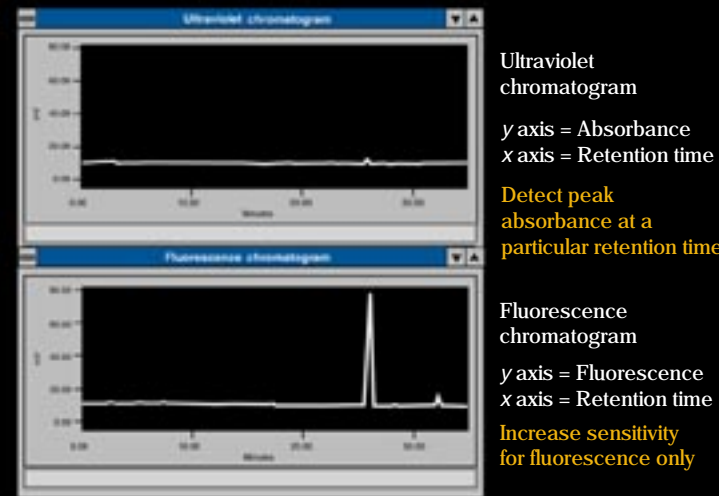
Ultraviolet chromatogram

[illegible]

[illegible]

Minutes

Fluorescence chromatogram

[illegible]

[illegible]

Minutes

Ultraviolet chromatogram

$y$ axis = Absorbance
$x$ axis = Retention time

Detect peak absorbance at a particular retention time

Fluorescence chromatogram

$y$ axis = Fluorescence
$x$ axis = Retention time

Increase sensitivity for fluorescence only